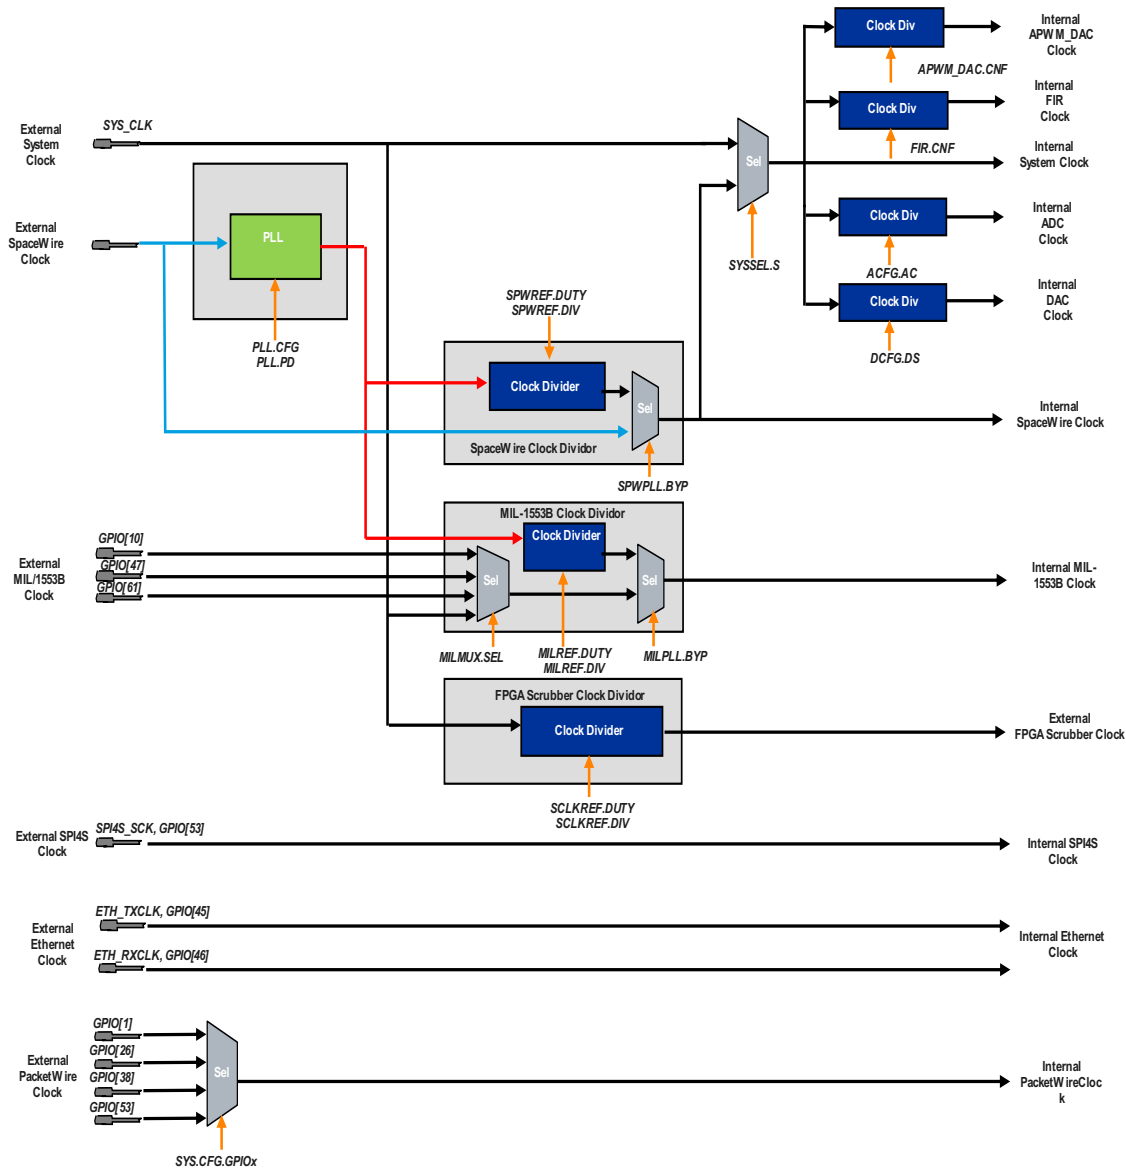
Clock Div
Internal APWM_DAC Clock
APWM_DAC.CNF
Clock Div
Internal FIR Clock
External System Clock
SYS_CLK
FIR.CNF
Sel
Internal System Clock
Clock Div
Internal ADC Clock
External SpaceWire Clock
PLL
SYSSEL.S
ACFG.AC
Clock Div
Internal DAC Clock
DCFG.DS
PLL.CFG
PLL.PD
SPWREF.DUTY
SPWREF.DIV
Clock Divider
Sel
Internal SpaceWire Clock
SpaceWire Clock Dividor
SPWPLL.BYP
MIL-1553B Clock Dividor
GPIO[10]
Clock Divider
External MIL/1553B Clock
GPIO[47]
GPIO[61]
Sel
Sel
Internal MIL-1553B Clock
MILMUX.SEL
MILREF.DUTY
MILREF.DIV
MILPLL.BYP
FPGA Scrubber Clock Dividor
Clock Divider
External FPGA Scrubber Clock
SCLKREF.DUTY
SCLKREF.DIV
External SPI4S Clock
SPI4S_SCK, GPIO[53]
Internal SPI4S Clock
ETH_TXCLK, GPIO[45]
External Ethernet Clock
Internal Ethernet Clock
ETH_RXCLK, GPIO[46]
GPIO[1]
GPIO[26]
External PacketWire Clock
GPIO[38]
Sel
Internal PacketWireClock
GPIO[53]
SYS.CFG.GPIOx